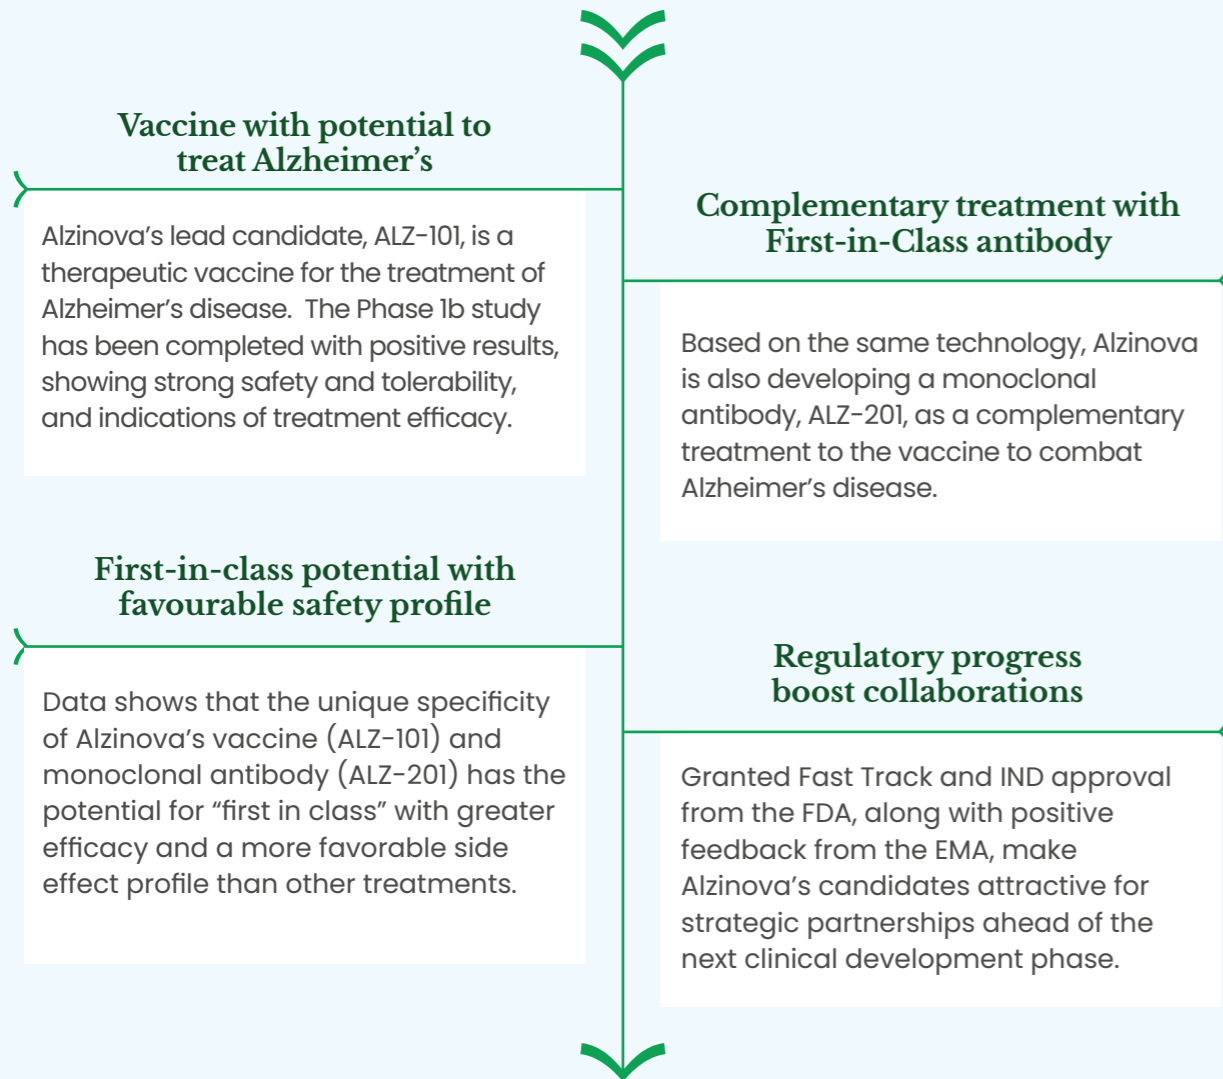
Vaccine with potential to treat Alzheimer's

Alzinova's lead candidate, ALZ-101, is a therapeutic vaccine for the treatment of Alzheimer's disease. The Phase 1b study has been completed with positive results, showing strong safety and tolerability, and indications of treatment efficacy.

Complementary treatment with First-in-Class antibody

Based on the same technology, Alzinova is also developing a monoclonal antibody, ALZ-201, as a complementary treatment to the vaccine to combat Alzheimer's disease.

First-in-class potential with favourable safety profile

Data shows that the unique specificity of Alzinova's vaccine (ALZ-101) and monoclonal antibody (ALZ-201) has the potential for "first in class" with greater efficacy and a more favorable side effect profile than other treatments.

Regulatory progress boost collaborations

Granted Fast Track and IND approval from the FDA, along with positive feedback from the EMA, make Alzinova's candidates attractive for strategic partnerships ahead of the next clinical development phase.